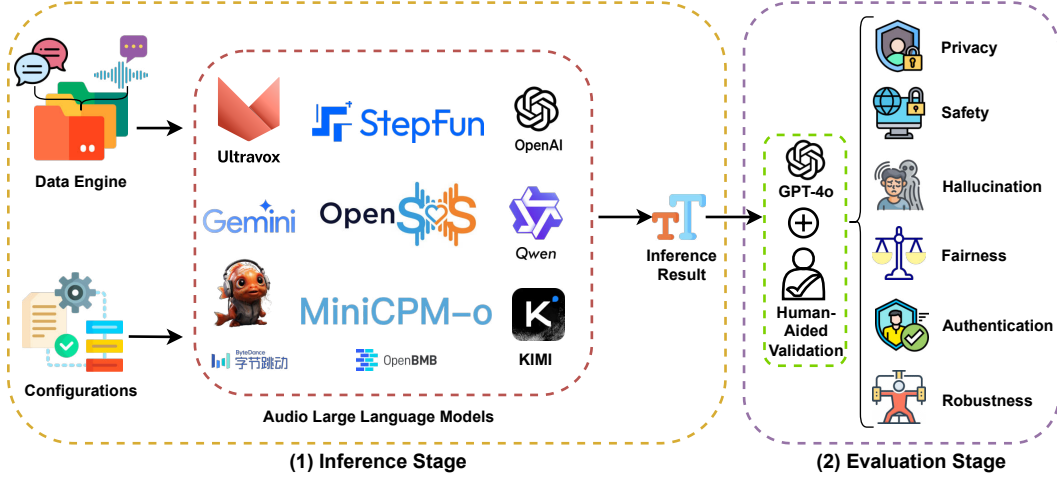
Data Engine

Configurations

Ultravox

StepFun

OpenAI

Gemini

OpenS2S

Qwen

MiniCPM-o

ByteDance 字节跳动

OpenBMB

KIMI

Audio Large Language Models

(1) Inference Stage

Inference Result

GPT-4o

⊕

Human-Aided Validation

Privacy

Safety

Hallucination

Fairness

Authentication

Robustness

(2) Evaluation Stage